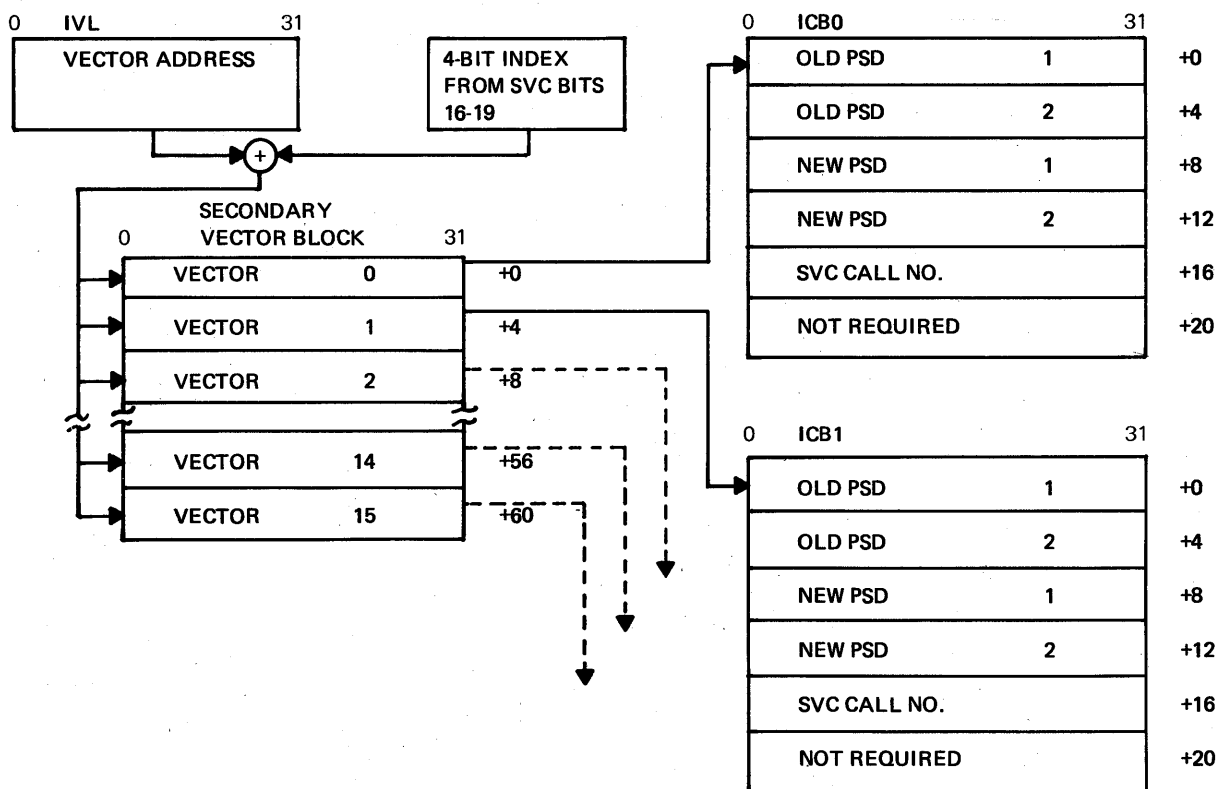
0 IVL 31
VECTOR ADDRESS

4-BIT INDEX FROM SVC BITS 16-19

+

SECONDARY VECTOR BLOCK
0 31

| | |
|---|---|
| VECTOR 0 | +0 |
| VECTOR 1 | +4 |
| VECTOR 2 | +8 |
| VECTOR 14 | +56 |
| VECTOR 15 | +60 |

0 ICB0 31

| | |
|---|---|
| OLD PSD 1 | +0 |
| OLD PSD 2 | +4 |
| NEW PSD 1 | +8 |
| NEW PSD 2 | +12 |
| SVC CALL NO. | +16 |
| NOT REQUIRED | +20 |

0 ICB1 31

| | |
|---|---|
| OLD PSD 1 | +0 |
| OLD PSD 2 | +4 |
| NEW PSD 1 | +8 |
| NEW PSD 2 | +12 |
| SVC CALL NO. | +16 |
| NOT REQUIRED | +20 |